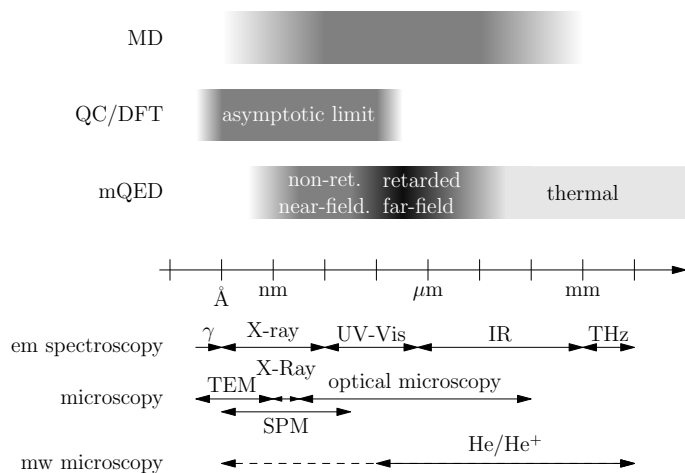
MD

QC/DFT

asymptotic limit

mQED

non-ret. near-field.

retarded far-field

thermal

Å

nm

$\mu$m

mm

em spectroscopy

$\gamma$

X-ray

UV-Vis

IR

THz

microscopy

TEM

X-Ray

optical microscopy

SPM

mw microscopy

He/He$^+$